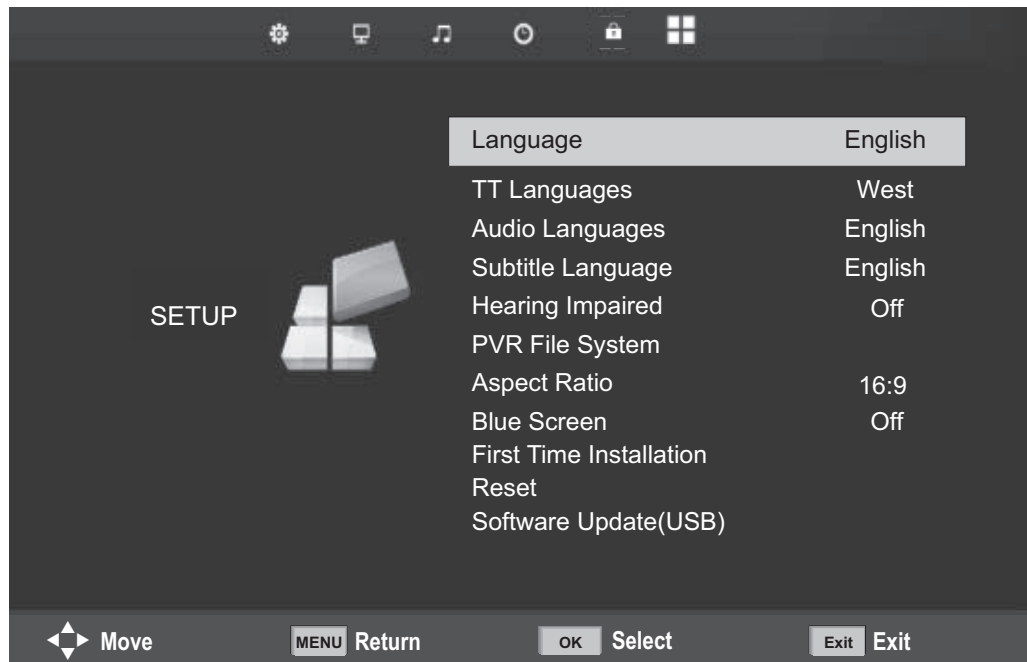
SETUP

| | |
|---|---|
| Language | English |
| TT Languages | West |
| Audio Languages | English |
| Subtitle Language | English |
| Hearing Impaired | Off |
| PVR File System | |
| Aspect Ratio | 16:9 |
| Blue Screen | Off |
| First Time Installation | |
| Reset | |
| Software Update(USB) | |

Move MENU Return OK Select Exit Exit